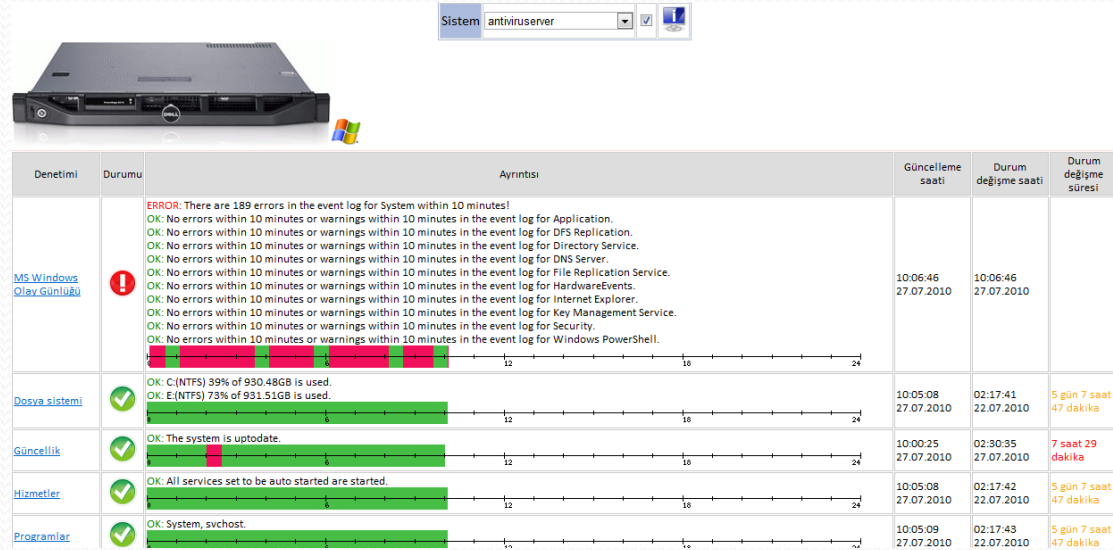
Sistem antiviruserver

| Denetimi | Durumu | Ayrıntısı | Güncelleme saati | Durum değişme saati | Durum değişme süresi |
|---|---|---|---|---|---|
| MS Windows Olay Günlüğü | | ERROR: There are 189 errors in the event log for System within 10 minutes! OK: No errors within 10 minutes or warnings within 10 minutes in the event log for Application. OK: No errors within 10 minutes or warnings within 10 minutes in the event log for DFS Replication. OK: No errors within 10 minutes or warnings within 10 minutes in the event log for Directory Service. OK: No errors within 10 minutes or warnings within 10 minutes in the event log for DNS Server. OK: No errors within 10 minutes or warnings within 10 minutes in the event log for File Replication Service. OK: No errors within 10 minutes or warnings within 10 minutes in the event log for HardwareEvents. OK: No errors within 10 minutes or warnings within 10 minutes in the event log for Internet Explorer. OK: No errors within 10 minutes or warnings within 10 minutes in the event log for Key Management Service. OK: No errors within 10 minutes or warnings within 10 minutes in the event log for Security. OK: No errors within 10 minutes or warnings within 10 minutes in the event log for Windows PowerShell. 0 6 12 18 24 | 10:06:46 27.07.2010 | 10:06:46 27.07.2010 | |
| Dosya sistemi | | OK: C:(NTFS) 39% of 930.48GB is used. OK: E:(NTFS) 73% of 931.51GB is used. 0 6 12 18 24 | 10:05:08 27.07.2010 | 02:17:41 22.07.2010 | 5 gün 7 saat 47 dakika |
| Güncellik | | OK: The system is uptodate. 0 6 12 18 24 | 10:00:25 27.07.2010 | 02:30:35 27.07.2010 | 7 saat 29 dakika |
| Hizmetler | | OK: All services set to be auto started are started. 0 6 12 18 24 | 10:05:08 27.07.2010 | 02:17:42 22.07.2010 | 5 gün 7 saat 47 dakika |
| Programlar | | OK: System, svchost. 0 6 12 18 24 | 10:05:09 27.07.2010 | 02:17:43 22.07.2010 | 5 gün 7 saat 47 dakika |